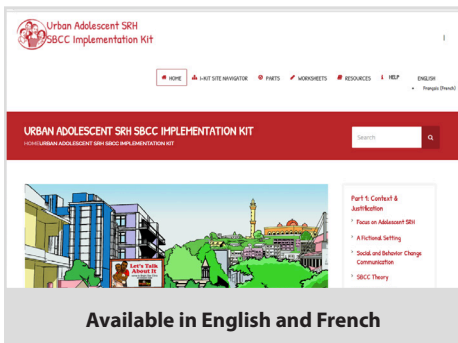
Urban Adolescent SRH
SBCC Implementation Kit

HOME I-KIT SITE NAVIGATOR PARTS WORKSHEETS RESOURCES HELP ENGLISH
Français (French)

URBAN ADOLESCENT SRH SBCC IMPLEMENTATION KIT
HOME/URBAN ADOLESCENT SRH SBCC IMPLEMENTATION KIT

Search

Let's Talk About It

Part 1: Context & Justification
Focus on Adolescent SRH
A Fictional Setting
Social and Behavior Change Communication
SBCC Theory

Available in English and French